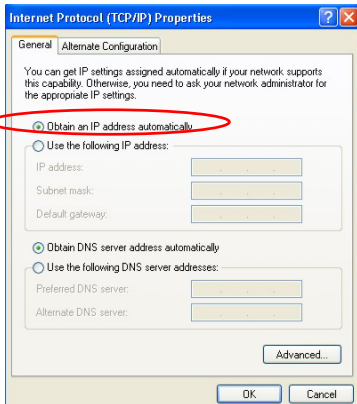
Internet Protocol (TCP/IP) Properties

?

General | Alternate Configuration

You can get IP settings assigned automatically if your network supports this capability. Otherwise, you need to ask your network administrator for the appropriate IP settings.

Obtain an IP address automatically

Use the following IP address:

IP address:

Subnet mask:

Default gateway:

Obtain DNS server address automatically

Use the following DNS server addresses:

Preferred DNS server:

Alternate DNS server:

Advanced...

OK

Cancel